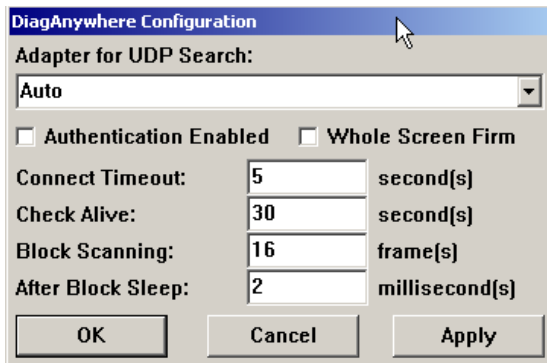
DiagAnywhere Configuration

Adapter for UDP Search:

Auto

Authentication Enabled

Whole Screen Firm

Connect Timeout: 5 second(s)

Check Alive: 30 second(s)

Block Scanning: 16 frame(s)

After Block Sleep: 2 millisecond(s)

OK

Cancel

Apply